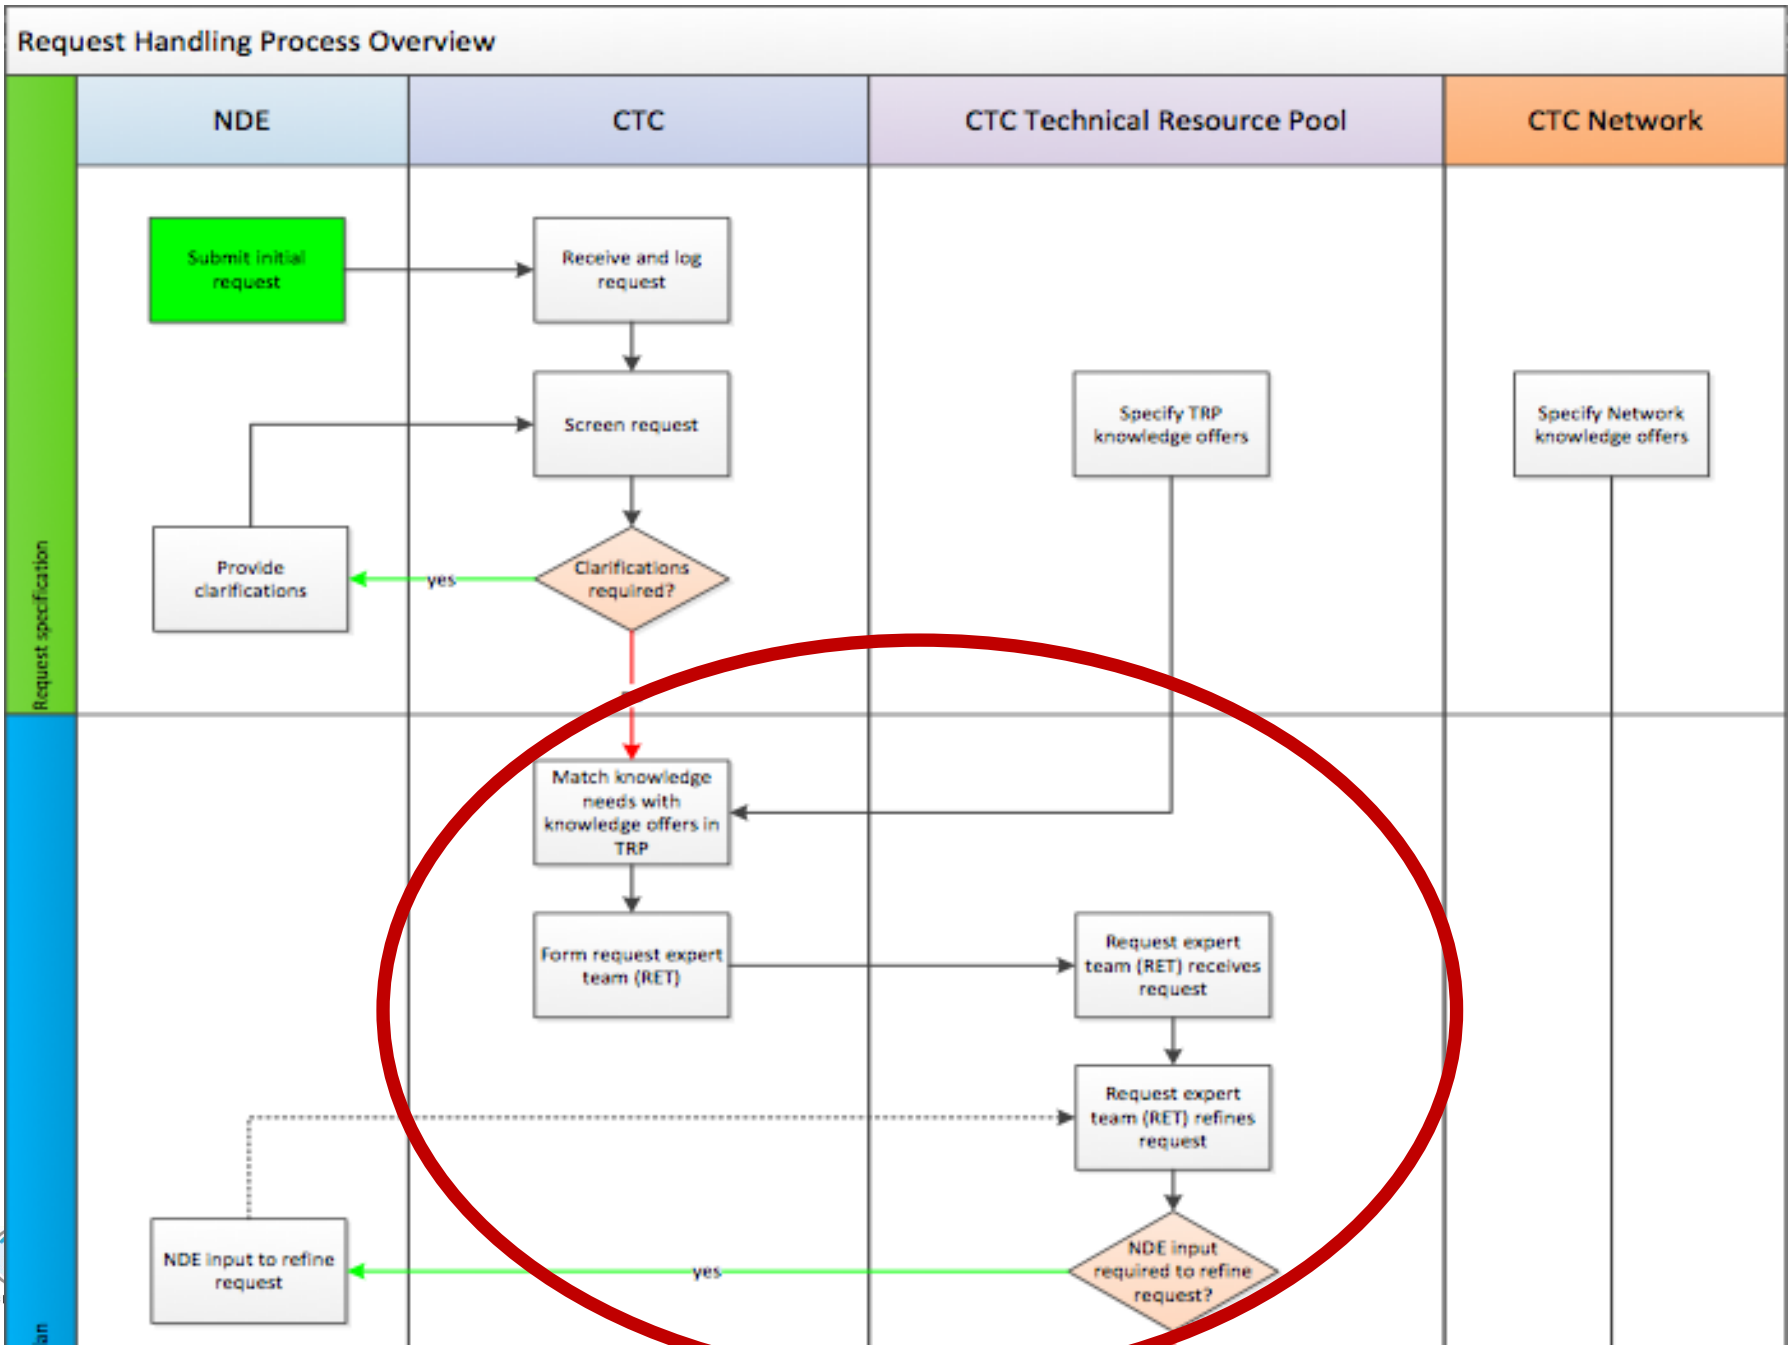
Request Handling Process Overview

NDE

CTC

CTC Technical Resource Pool

CTC Network

Request specification

Submit initial request

Receive and log request

Screen request

Specify TRP knowledge offers

Specify Network knowledge offers

Provide clarifications

yes

Clarifications required?

Match knowledge needs with knowledge offers in TRP

Form request expert team (RET)

Request expert team (RET) receives request

Request expert team (RET) refines request

NDE input to refine request

yes

NDE input required to refine request?

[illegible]an